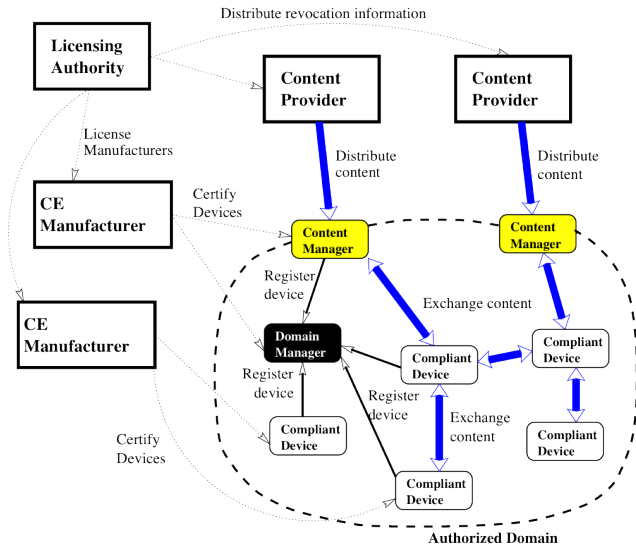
Distribute revocation information

Licensing Authority

Content Provider

Content Provider

License Manufacturers

Distribute content

Distribute content

CE Manufacturer

Certify Devices

Content Manager

Content Manager

Register device

Exchange content

CE Manufacturer

Domain Manager

Compliant Device

Compliant Device

Register device

Register device

Exchange content

Compliant Device

Compliant Device

Certify Devices

Compliant Device

Authorized Domain